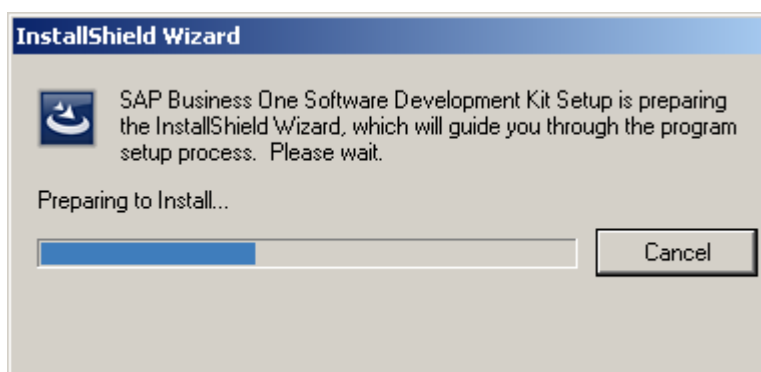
InstallShield Wizard

SAP Business One Software Development Kit Setup is preparing the InstallShield Wizard, which will guide you through the program setup process. Please wait.

Preparing to Install...

Cancel